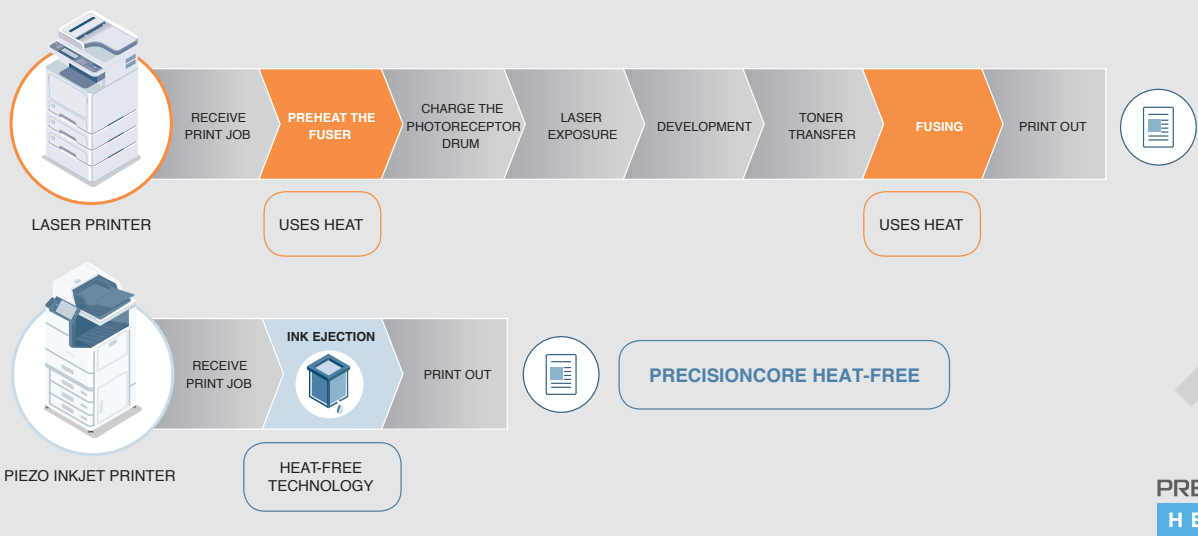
RECEIVE PRINT JOB

PREHEAT THE FUSER

CHARGE THE PHOTORECEPTOR DRUM

LASER EXPOSURE

DEVELOPMENT

TONER TRANSFER

FUSING

PRINT OUT

LASER PRINTER

USES HEAT

USES HEAT

RECEIVE PRINT JOB

INK EJECTION

PRINT OUT

PRECISIONCORE HEAT-FREE

PIEZO INKJET PRINTER

HEAT-FREE TECHNOLOGY

PRE

H E